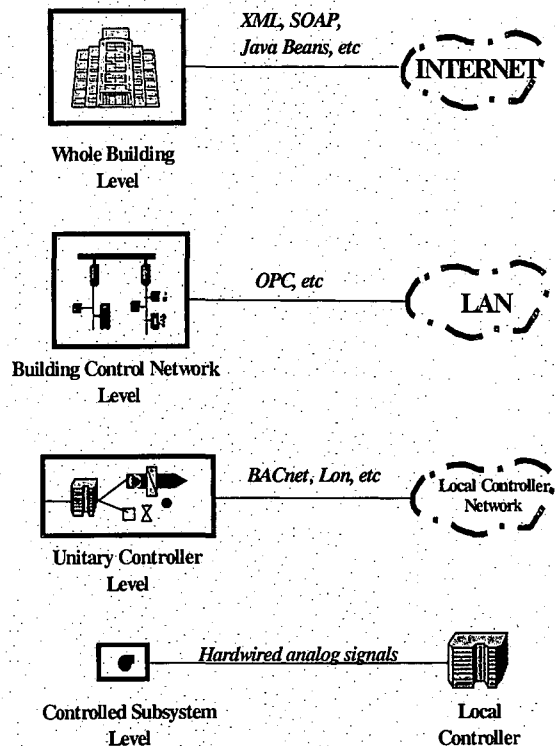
XML, SOAP, Java Beans, etc

INTERNET

Whole Building Level

OPC, etc

LAN

Building Control Network Level

BACnet, Lon, etc

Local Controller Network

Unitary Controller Level

Hardwired analog signals

Controlled Subsystem Level

Local Controller